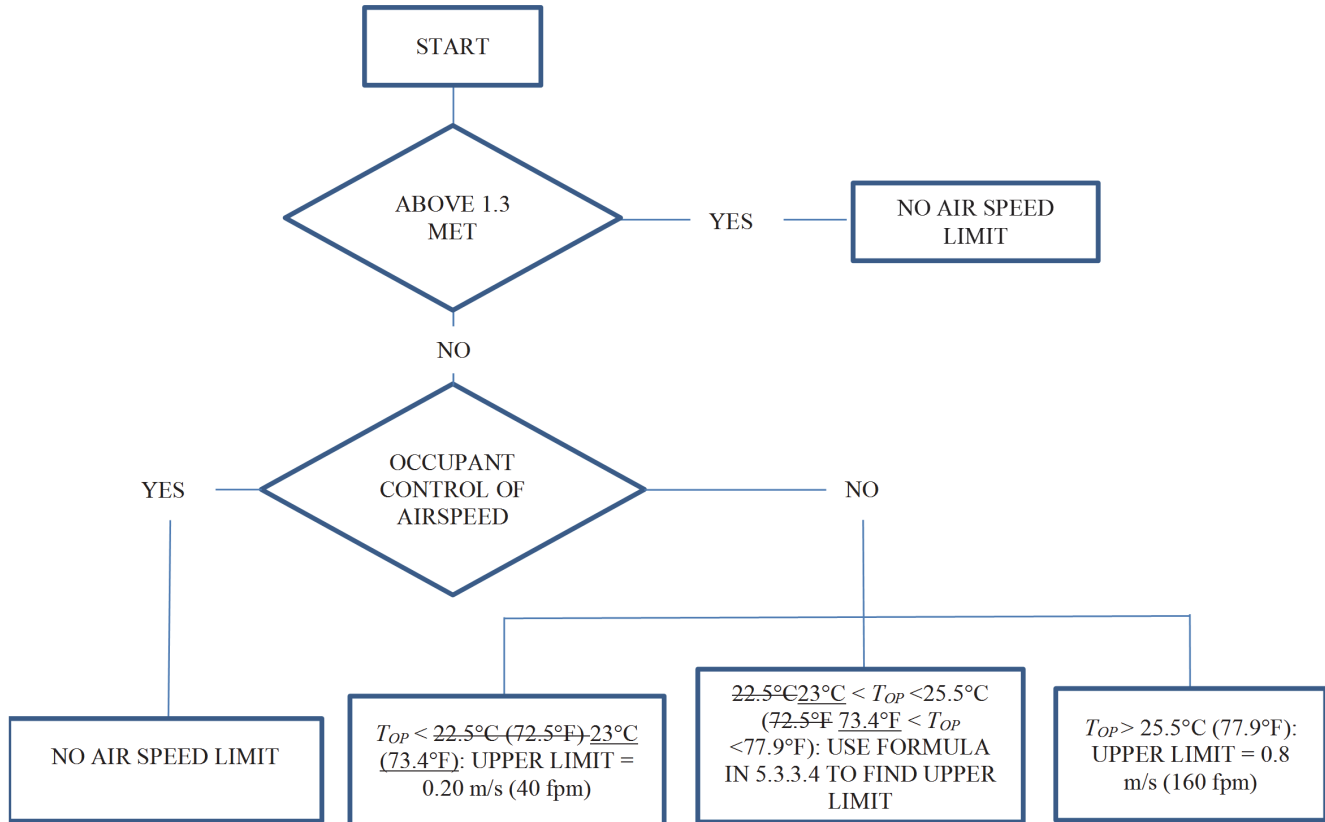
START

ABOVE 1.3 MET

YES

NO AIR SPEED LIMIT

NO

OCCUPANT CONTROL OF AIRSPEED

YES

NO

NO AIR SPEED LIMIT

$T_{OP}$ < ~~22.5°C (72.5°F)~~ 23°C (73.4°F): UPPER LIMIT = 0.20 m/s (40 fpm)

~~22.5°C~~23°C < $T_{OP}$ <25.5°C (~~72.5°F~~ 73.4°F < $T_{OP}$ <77.9°F): USE FORMULA IN 5.3.3.4 TO FIND UPPER LIMIT

$T_{OP}$> 25.5°C (77.9°F): UPPER LIMIT = 0.8 m/s (160 fpm)